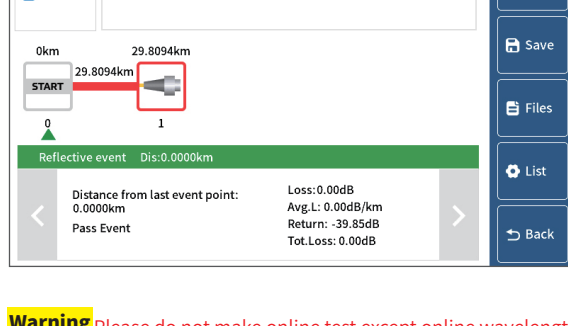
0km
29.8094km
29.8094km
START
0
1

Reflective event Dis:0.0000km

Distance from last event point: 0.0000km
Pass Event

Loss:0.00dB
Avg.L: 0.00dB/km
Return: -39.85dB
Tot.Loss: 0.00dB

Save
Files
List
Back

Warning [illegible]